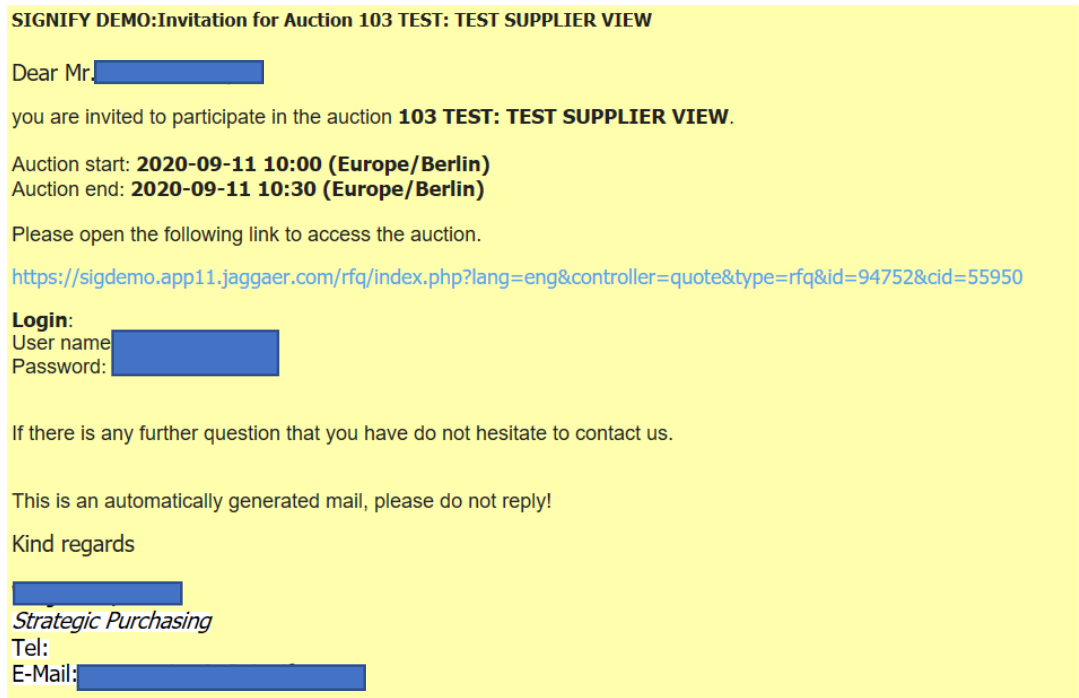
SIGNIFY DEMO:Invitation for Auction 103 TEST: TEST SUPPLIER VIEW

Dear Mr.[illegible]

you are invited to participate in the auction 103 TEST: TEST SUPPLIER VIEW.

Auction start: 2020-09-11 10:00 (Europe/Berlin)
Auction end: 2020-09-11 10:30 (Europe/Berlin)

Please open the following link to access the auction.

https://sigdemo.app11.jaggaer.com/rfq/index.php?lang=eng&controller=quote&type=rfq&id=94752&cid=55950

Login:
User name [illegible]
Password: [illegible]

If there is any further question that you have do not hesitate to contact us.

This is an automatically generated mail, please do not reply!

Kind regards

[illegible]
Strategic Purchasing
Tel:
E-Mail:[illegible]